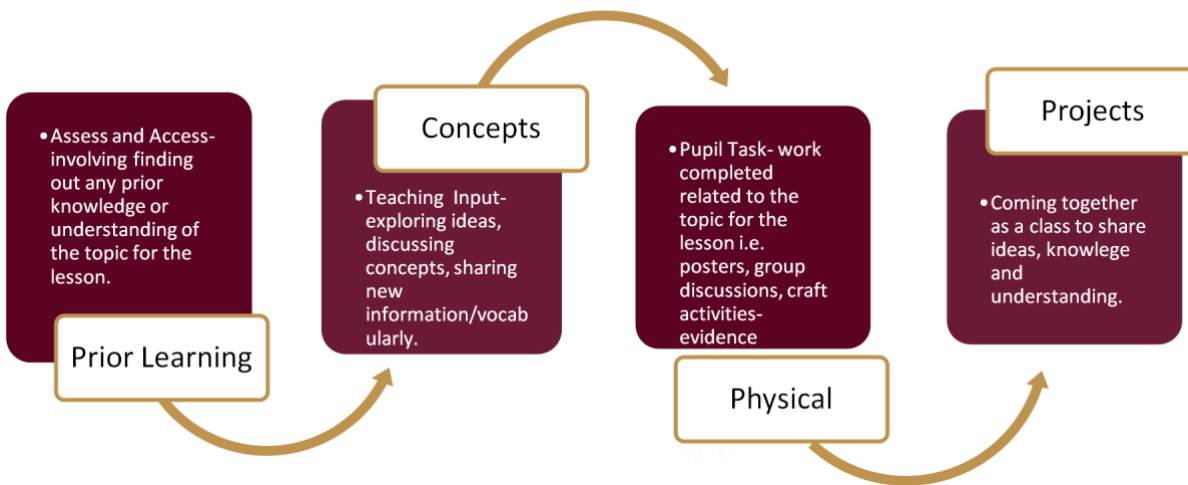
• Assess and Access- involving finding out any prior knowledge or understanding of the topic for the lesson.

Prior Learning

Concepts

• Teaching Input- exploring ideas, discussing concepts, sharing new information/vocabularly.

• Pupil Task- work completed related to the topic for the lesson i.e. posters, group discussions, craft activities- evidence

Physical

Projects

• Coming together as a class to share ideas, knowlege and understanding.